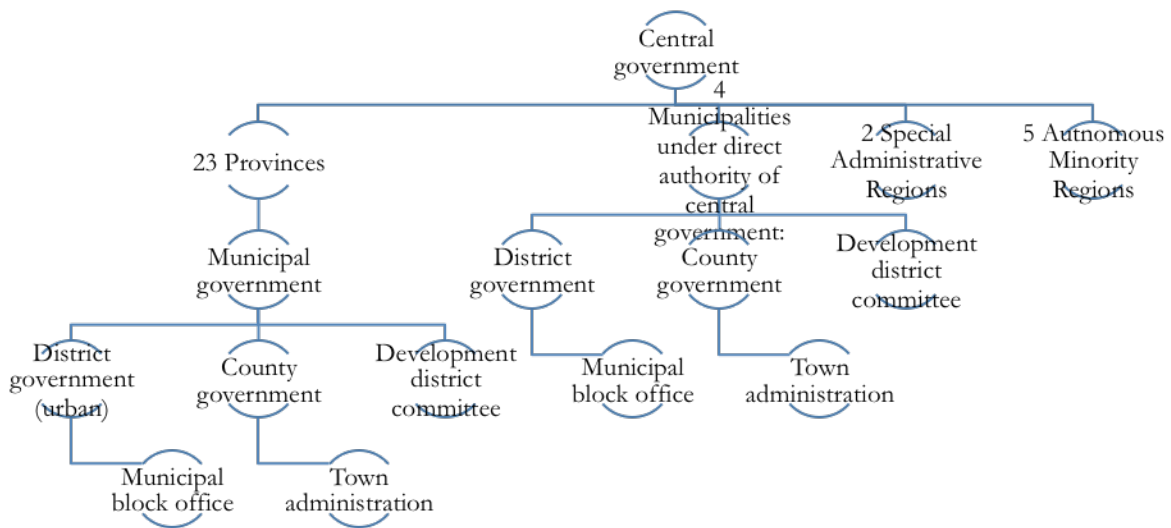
Central government

23 Provinces

4 Municipalities under direct authority of central government:

2 Special Administrative Regions

5 Autnomous Minority Regions

Municipal government

District government (urban)

County government

Development district committee

Municipal block office

Town administration

District government

County government

Development district committee

Municipal block office

Town administration